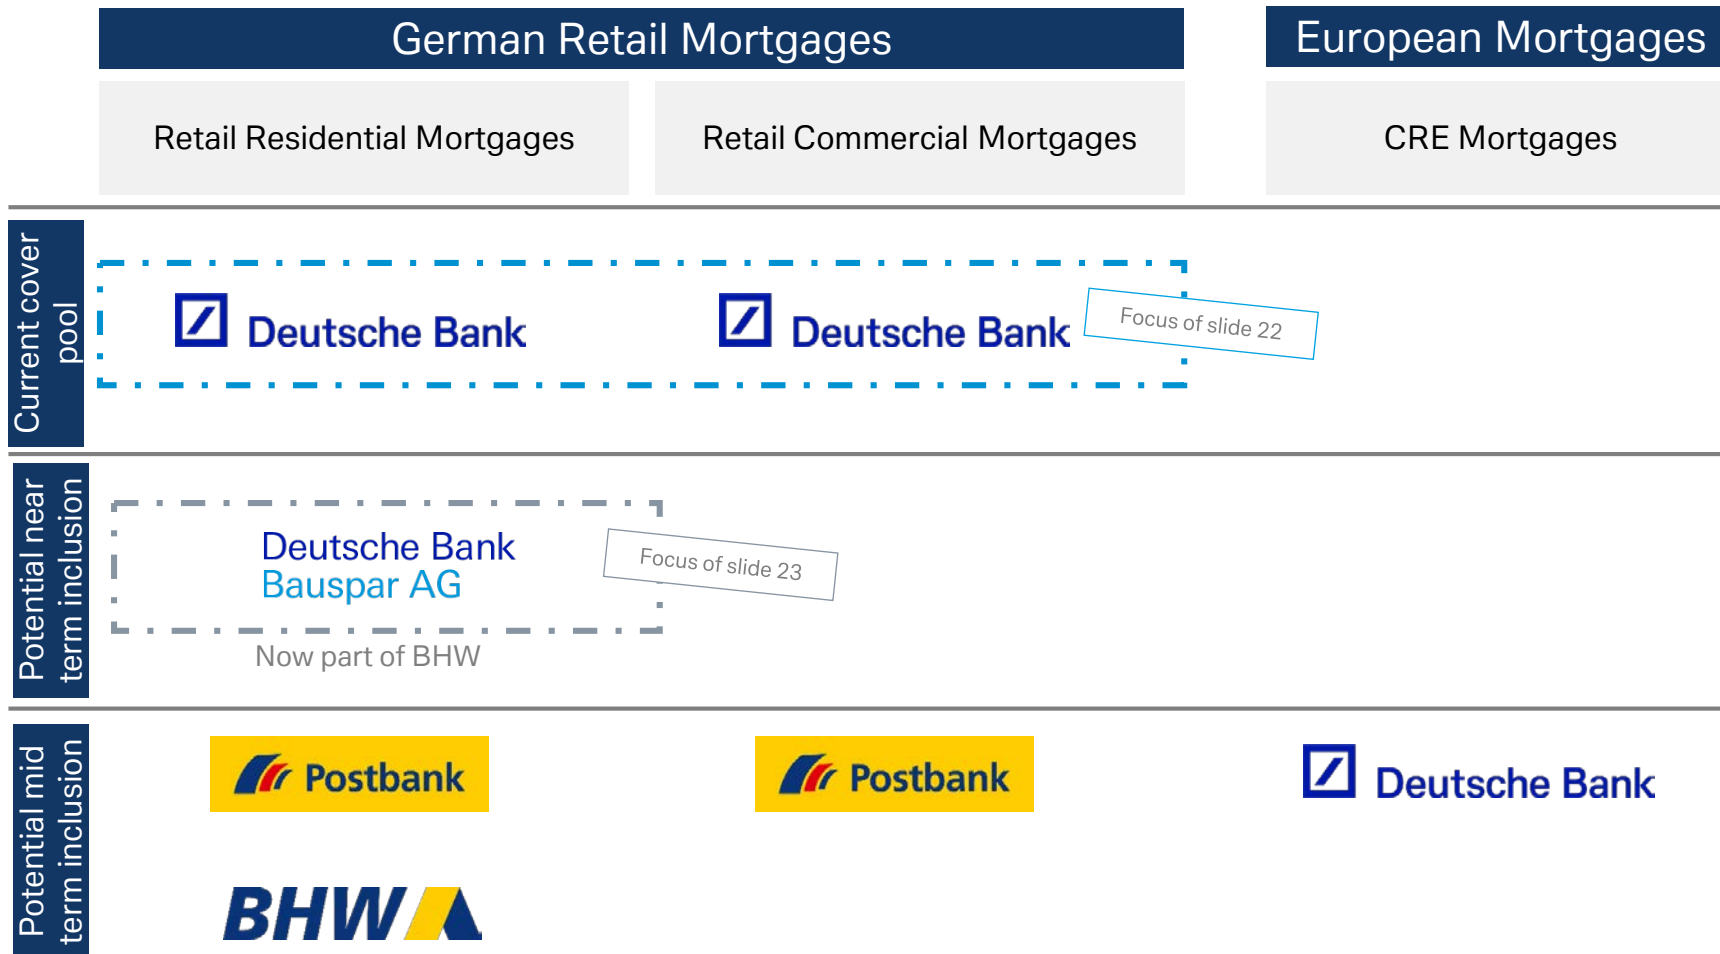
German Retail Mortgages

European Mortgages

Retail Residential Mortgages

Retail Commercial Mortgages

CRE Mortgages

Current cover pool

Deutsche Bank

Deutsche Bank

Focus of slide 22

Potential near term inclusion

Deutsche Bank Bauspar AG

Focus of slide 23

Now part of BHW

Potential mid term inclusion

Postbank

Postbank

Deutsche Bank

BHW